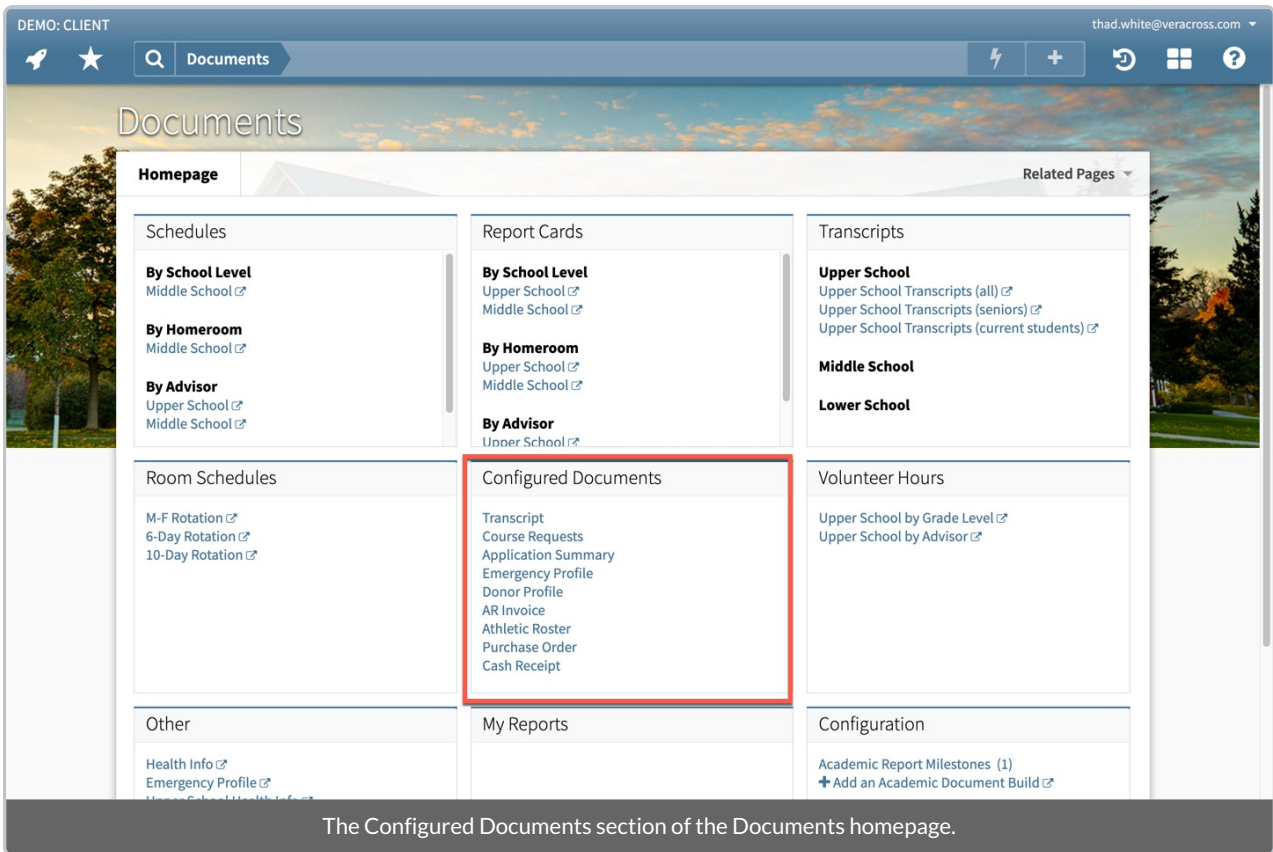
DEMO: CLIENT

thad.white@veracross.com

Documents

Documents

Homepage

Related Pages

Schedules

By School Level
Middle School

By Homeroom
Middle School

By Advisor
Upper School
Middle School

Report Cards

By School Level
Upper School
Middle School

By Homeroom
Upper School
Middle School

By Advisor
Upper School

Transcripts

Upper School
Upper School Transcripts (all)
Upper School Transcripts (seniors)
Upper School Transcripts (current students)

Middle School

Lower School

Room Schedules

M-F Rotation
6-Day Rotation
10-Day Rotation

Configured Documents

Transcript
Course Requests
Application Summary
Emergency Profile
Donor Profile
AR Invoice
Athletic Roster
Purchase Order
Cash Receipt

Volunteer Hours

Upper School by Grade Level
Upper School by Advisor

Other

Health Info
Emergency Profile
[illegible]

My Reports

Configuration

Academic Report Milestones (1)
+ Add an Academic Document Build

The Configured Documents section of the Documents homepage.